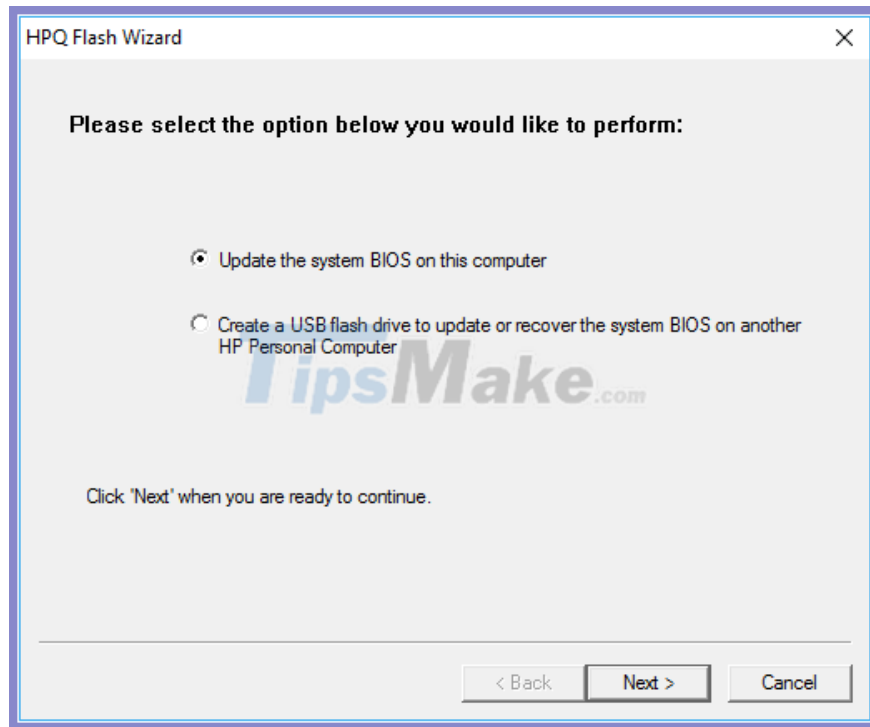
HPQ Flash Wizard

×

Please select the option below you would like to perform:

Update the system BIOS on this computer

Create a USB flash drive to update or recover the system BIOS on another HP Personal Computer

TipsMake.com

Click 'Next' when you are ready to continue.

< Back

Next >

Cancel